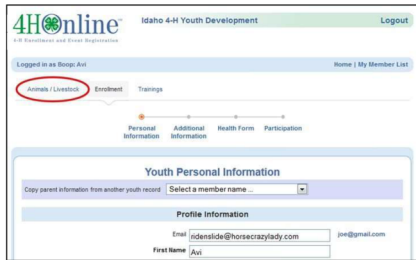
4H online
4-H Enrollment and Event Registration

Idaho 4-H Youth Development

Logout

Logged in as Boop: Avi

Home | My Member List

Animals / Livestock

Enrollment

Trainings

Personal Information

Additional Information

Health Form

Participation

Youth Personal Information

Copy parent information from another youth record

Select a member name ...

Profile Information

Email

ridenslide@horsecrazylady.com

joe@gmail.com

First Name

Avi